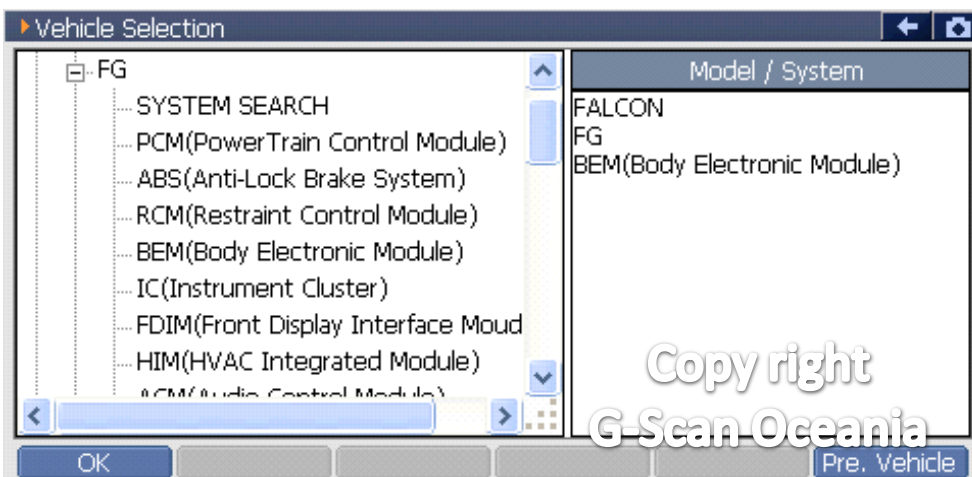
Vehicle Selection

FG
SYSTEM SEARCH
PCM(PowerTrain Control Module)
ABS(Anti-Lock Brake System)
RCM(Restraint Control Module)
BEM(Body Electronic Module)
IC(Instrument Cluster)
FDIM(Front Display Interface Moud
HIM(HVAC Integrated Module)
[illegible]

Model / System
FALCON
FG
BEM(Body Electronic Module)

Copy right
G-Scan Oceania

OK
Pre. Vehicle